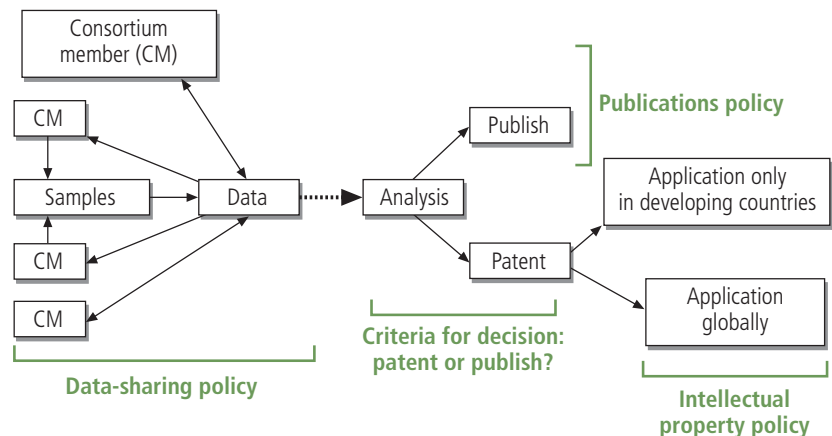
Consortium member (CM)

CM

Samples

CM

CM

Data

Analysis

Publish

Patent

Publications policy

Application only in developing countries

Application globally

Data-sharing policy

Criteria for decision: patent or publish?

Intellectual property policy